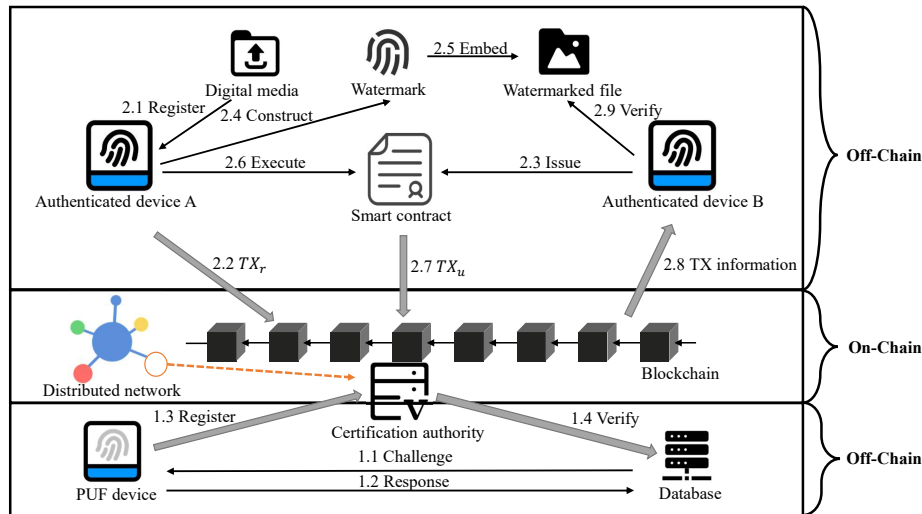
Digital media

Watermark

2.5 Embed

Watermarked file

2.1 Register

2.4 Construct

2.9 Verify

2.6 Execute

2.3 Issue

Authenticated device A

Smart contract

Authenticated device B

Off-Chain

2.2 $TX_r$

2.7 $TX_u$

2.8 TX information

Distributed network

Blockchain

On-Chain

1.3 Register

Certification authority

1.4 Verify

PUF device

1.1 Challenge

1.2 Response

Database

Off-Chain